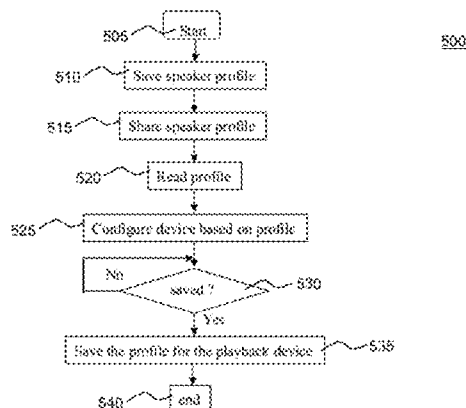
505 Start

500

510 Save speaker profile

515 Share speaker profile

520 Read profile

525 Configure device based on profile

No

saved ?

530

Yes

Save the profile for the playback device

535

540 end